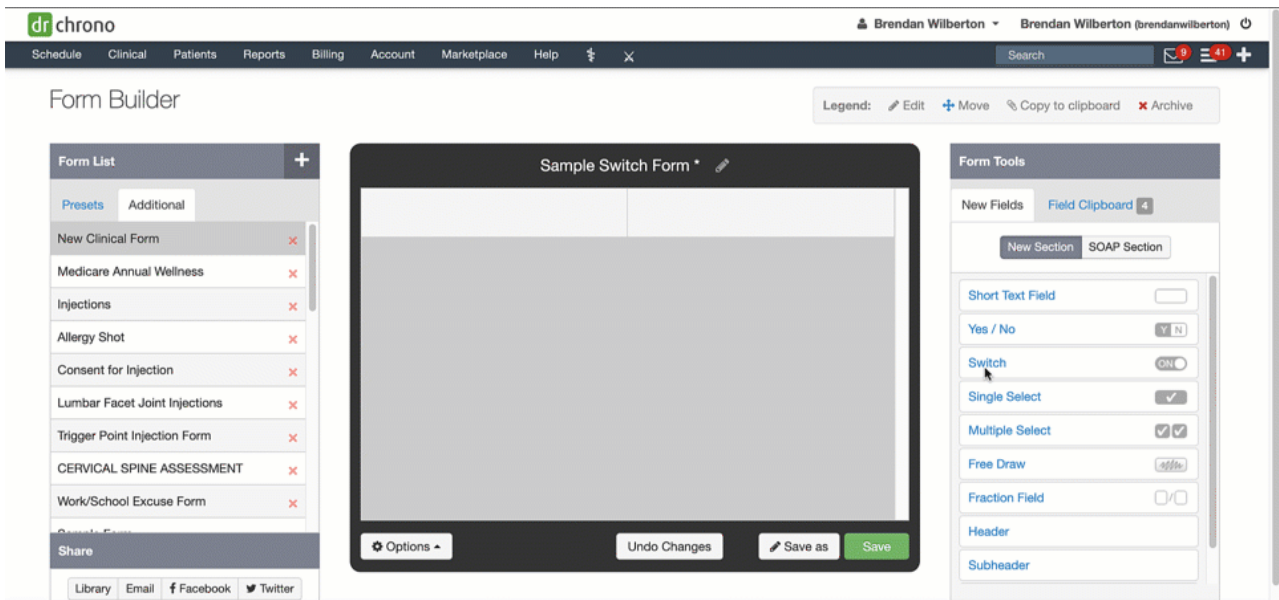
dr chrono

Brendan Wilberton

Brendan Wilberton (brendanwilberton)

Schedule Clinical Patients Reports Billing Account Marketplace Help

Search

9

41

Form Builder

Legend: Edit Move Copy to clipboard Archive

Form List

Presets Additional

New Clinical Form
Medicare Annual Wellness
Injections
Allergy Shot
Consent for Injection
Lumbar Facet Joint Injections
Trigger Point Injection Form
CERVICAL SPINE ASSESSMENT
Work/School Excuse Form
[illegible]

Share

Library Email Facebook Twitter

Sample Switch Form *

Options

Undo Changes

Save as

Save

Form Tools

New Fields Field Clipboard 4

New Section SOAP Section

Short Text Field
Yes / No
Y N
Switch
ON
Single Select
Multiple Select
Free Draw
Fraction Field
Header
Subheader